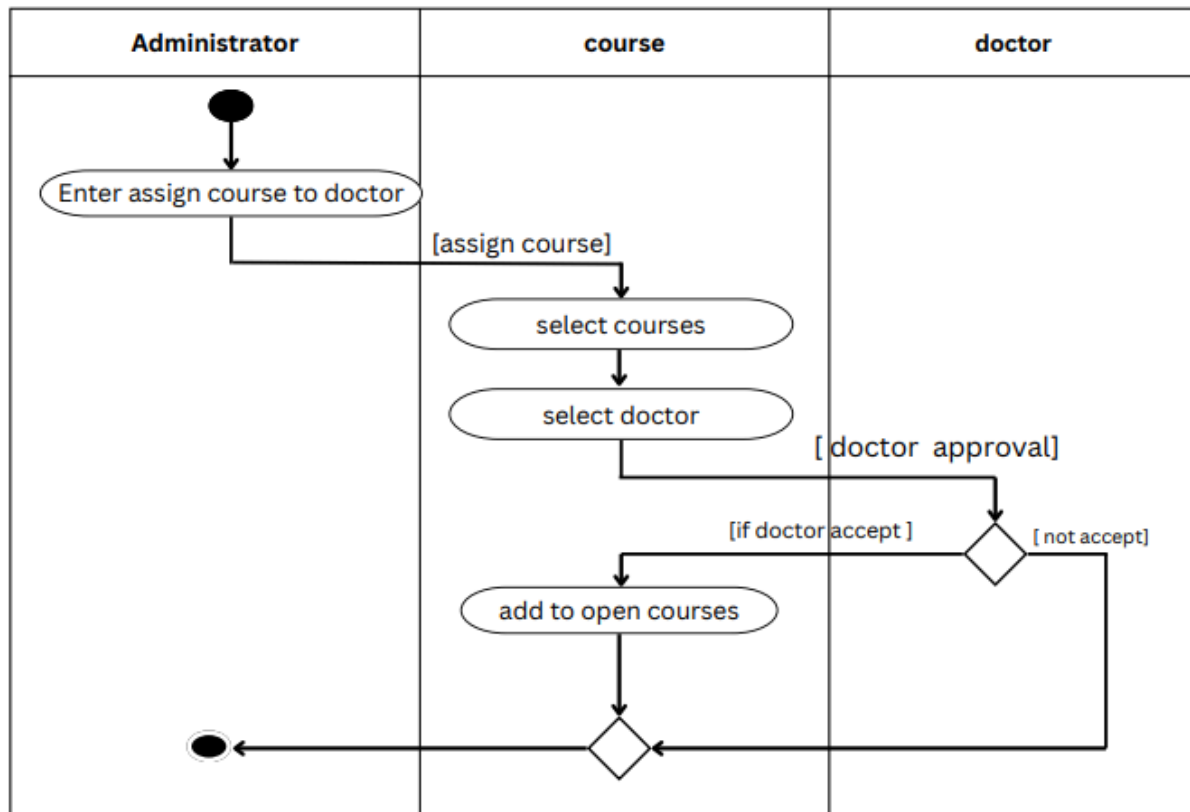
| Administrator | course | doctor |
|---|---|---|

Enter assign course to doctor

[assign course]

select courses

select doctor

[ doctor approval]

[if doctor accept ]

[ not accept]

add to open courses